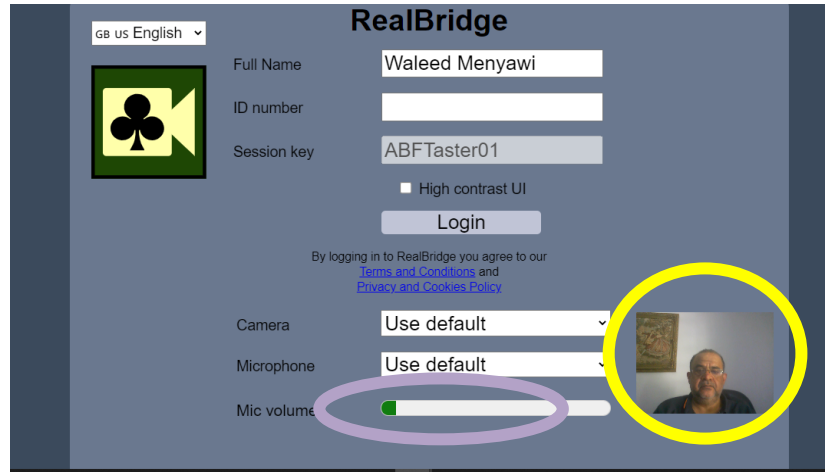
GB US English

RealBridge

Full Name Waleed Menyawi

ID number

Session key ABFTaster01

High contrast UI

Login

By logging in to RealBridge you agree to our Terms and Conditions and Privacy and Cookies Policy

Camera Use default

Microphone Use default

Mic volume